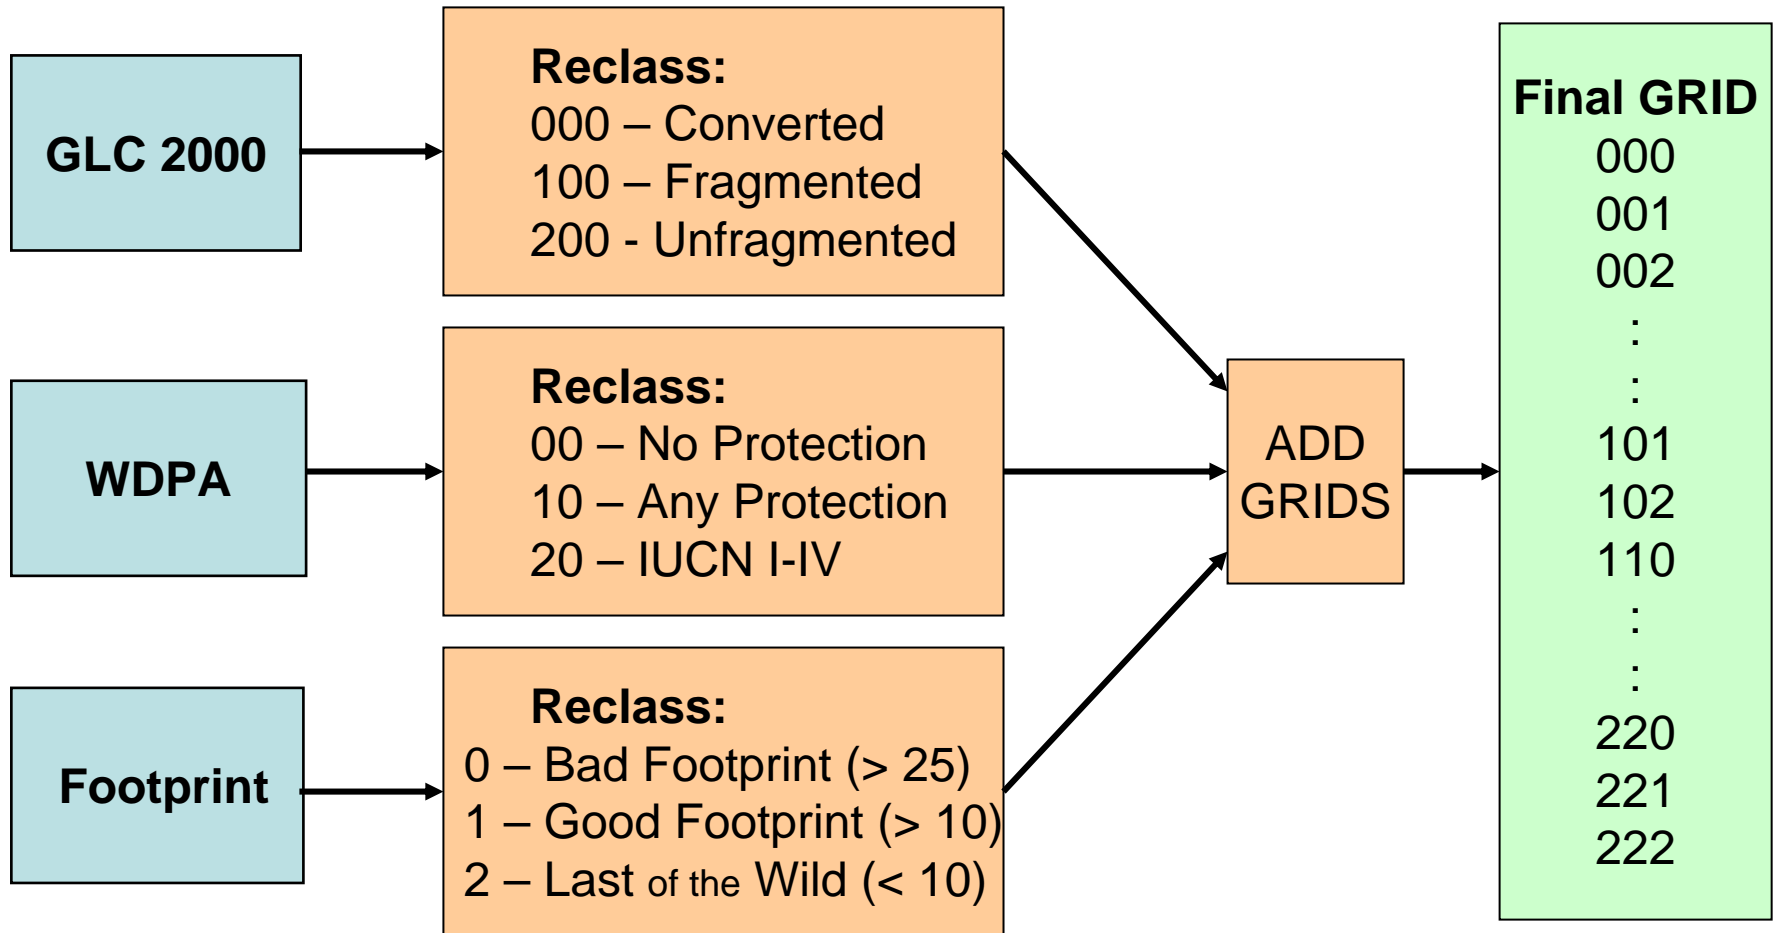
GLC 2000

Reclass:
000 – Converted
100 – Fragmented
200 - Unfragmented

WDPA

Reclass:
00 – No Protection
10 – Any Protection
20 – IUCN I-IV

Footprint

Reclass:
0 – Bad Footprint (> 25)
1 – Good Footprint (> 10)
2 – Last of the Wild (< 10)

ADD GRIDS

Final GRID
000
001
002
:
:
101
102
110
:
:
220
221
222